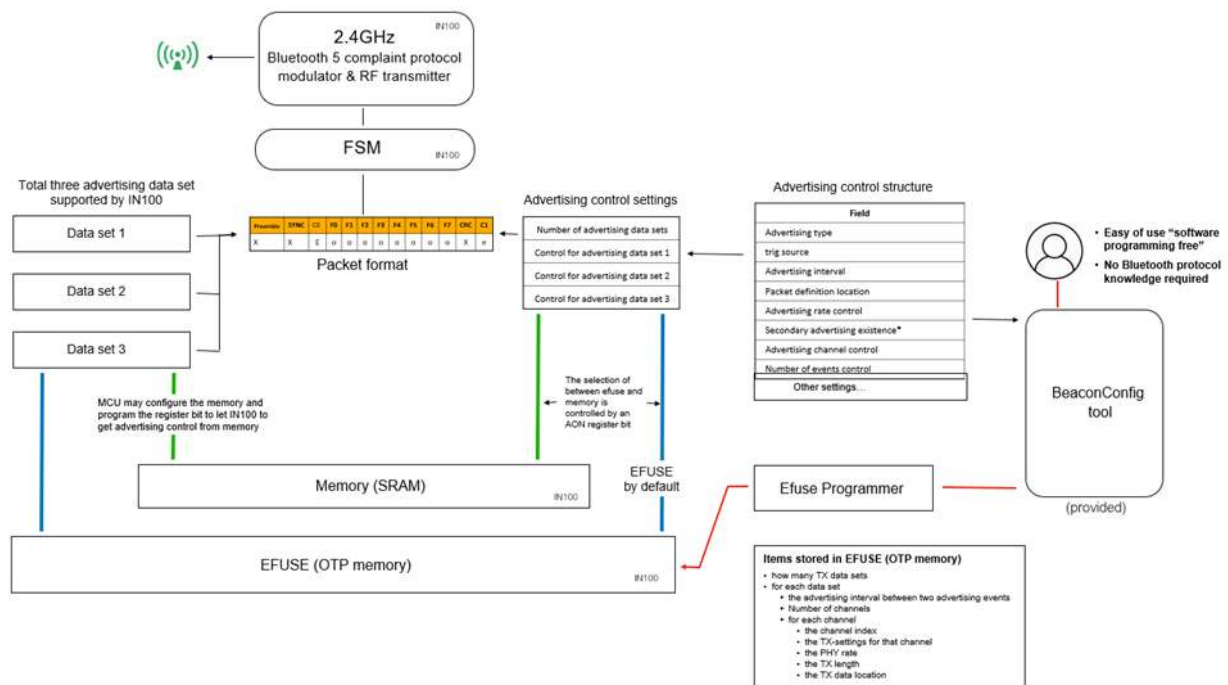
2.4GHz
Bluetooth 5 complaint protocol modulator & RF transmitter
IN100

FSM
IN100

Total three advertising data set supported by IN100

Data set 1

Data set 2

Data set 3

| Preamble | SYNC | C0 | F0 | F1 | F2 | F3 | F4 | F5 | F6 | F7 | CRC | C1 |
|---|---|---|---|---|---|---|---|---|---|---|---|---|
| X | X | E | o | o | o | o | o | o | o | o | X | e |

Packet format

Advertising control settings

Number of advertising data sets
Control for advertising data set 1
Control for advertising data set 2
Control for advertising data set 3

Advertising control structure

| Field |
|---|
| Advertising type |
| trig source |
| Advertising interval |
| Packet definition location |
| Advertising rate control |
| Secondary advertising existence* |
| Advertising channel control |
| Number of events control |
| Other settings... |

• Easy of use "software programming free"
• No Bluetooth protocol knowledge required

BeaconConfig tool
(provided)

MCU may configure the memory and program the register bit to let IN100 to get advertising control from memory

The selection of between efuse and memory is controlled by an AON register bit

EFUSE by default

Memory (SRAM)
IN100

Efuse Programmer

EFUSE (OTP memory)
IN100

Items stored in EFUSE (OTP memory)
• how many TX data sets
• for each data set
• the advertising interval between two advertising events
• Number of channels
• for each channel
• the channel index
• the TX-settings for that channel
• the PHY rate
• the TX length
• the TX data location